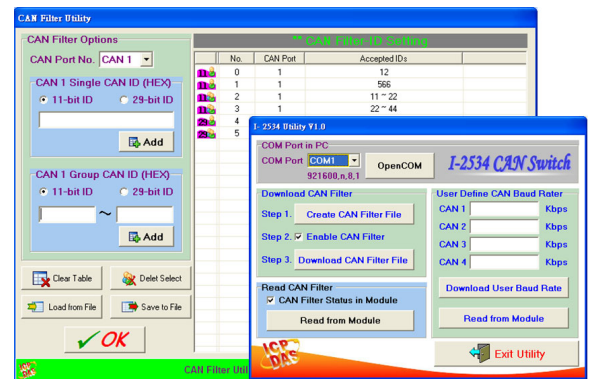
CAN Filter Utility

CAN Filter Options

CAN Port No. CAN 1

CAN 1 Single CAN ID (HEX)

11-bit ID

29-bit ID

Add

CAN 1 Group CAN ID (HEX)

11-bit ID

29-bit ID

~

Add

Clear Table

Delet Select

Load from File

Save to File

OK

CAN Filter Uti

** CAN Filter-ID Setting

| | No. | CAN Port | Accepted IDs |
|---|---|---|---|
| 11 | 0 | 1 | 12 |
| 11 | 1 | 1 | 566 |
| 11 | 2 | 1 | 11 ~ 22 |
| 11 | 3 | 1 | 22 ~ 44 |
| 29 | 4 | | |
| 29 | 5 | | |

I- 2534 Utility V1.0

COM Port in PC

COM Port COM1

OpenCOM

921600,n,8,1

I-2534 CAN Switch

Download CAN Filter

Step 1. Create CAN Filter File

Step 2. Enable CAN Filter

Step 3. Download CAN Filter File

User Define CAN Baud Rater

CAN 1 Kbps

CAN 2 Kbps

CAN 3 Kbps

CAN 4 Kbps

Download User Baud Rate

Read CAN Filter

CAN Filter Status in Module

Read from Module

Read from Module

ICP DAS

Exit Utility